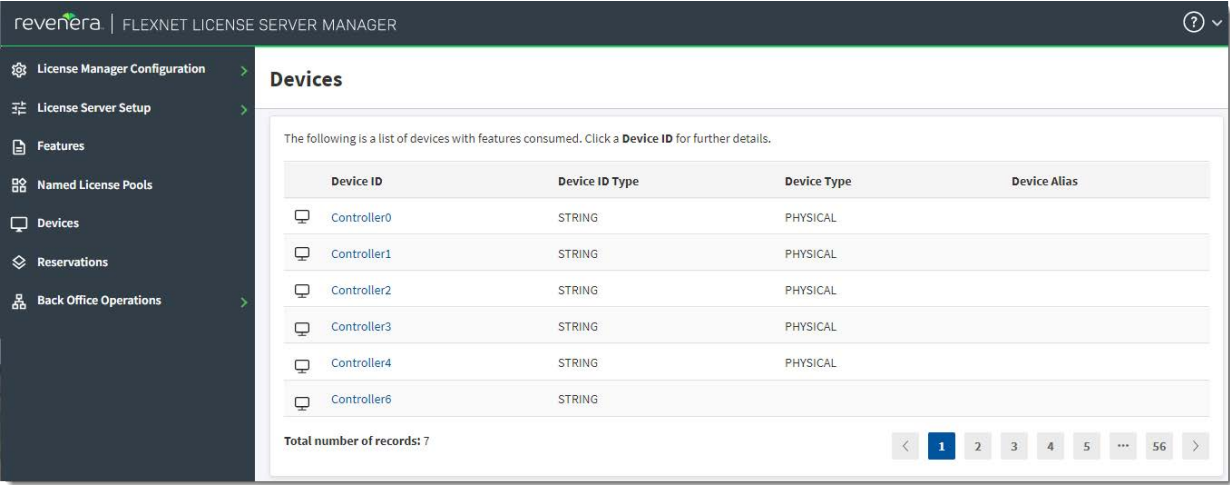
revenera | FLEXNET LICENSE SERVER MANAGER

License Manager Configuration
License Server Setup
Features
Named License Pools
Devices
Reservations
Back Office Operations

Devices

The following is a list of devices with features consumed. Click a **Device ID** for further details.

| Device ID | Device ID Type | Device Type | Device Alias |
|---|---|---|---|
| Controller0 | STRING | PHYSICAL | |
| Controller1 | STRING | PHYSICAL | |
| Controller2 | STRING | PHYSICAL | |
| Controller3 | STRING | PHYSICAL | |
| Controller4 | STRING | PHYSICAL | |
| Controller6 | STRING | | |

Total number of records: 7

< 1 2 3 4 5 ··· 56 >